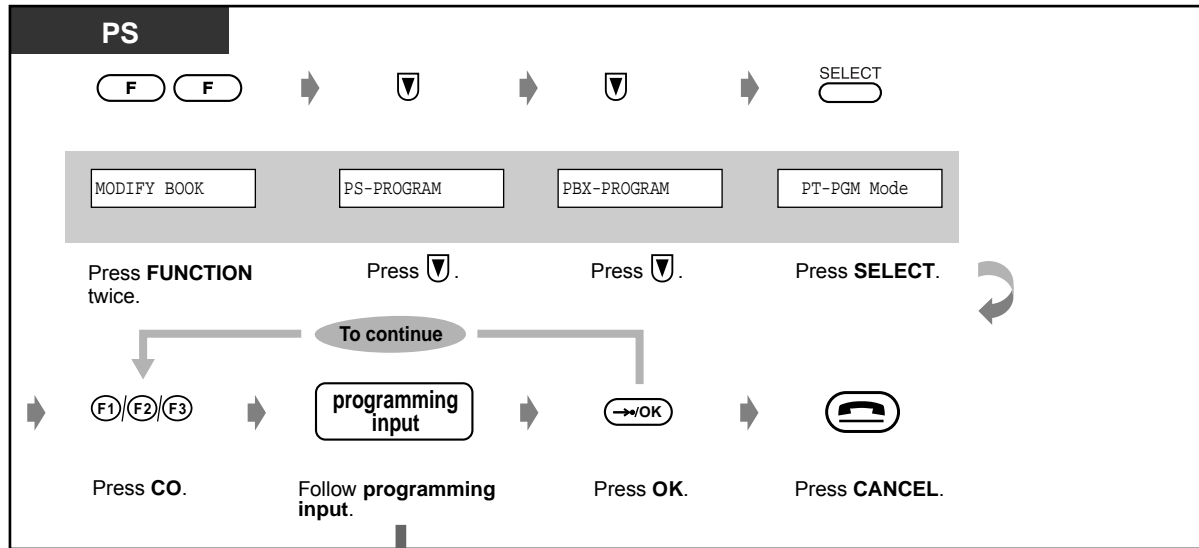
PS

F F

SELECT

MODIFY BOOK

PS-PROGRAM

PBX-PROGRAM

PT-PGM Mode

Press FUNCTION twice.

Press ▼.

Press ▼.

Press SELECT.

To continue

F1/F2/F3

programming input

→/OK

Press CO.

Follow programming input.

Press OK.

Press CANCEL.